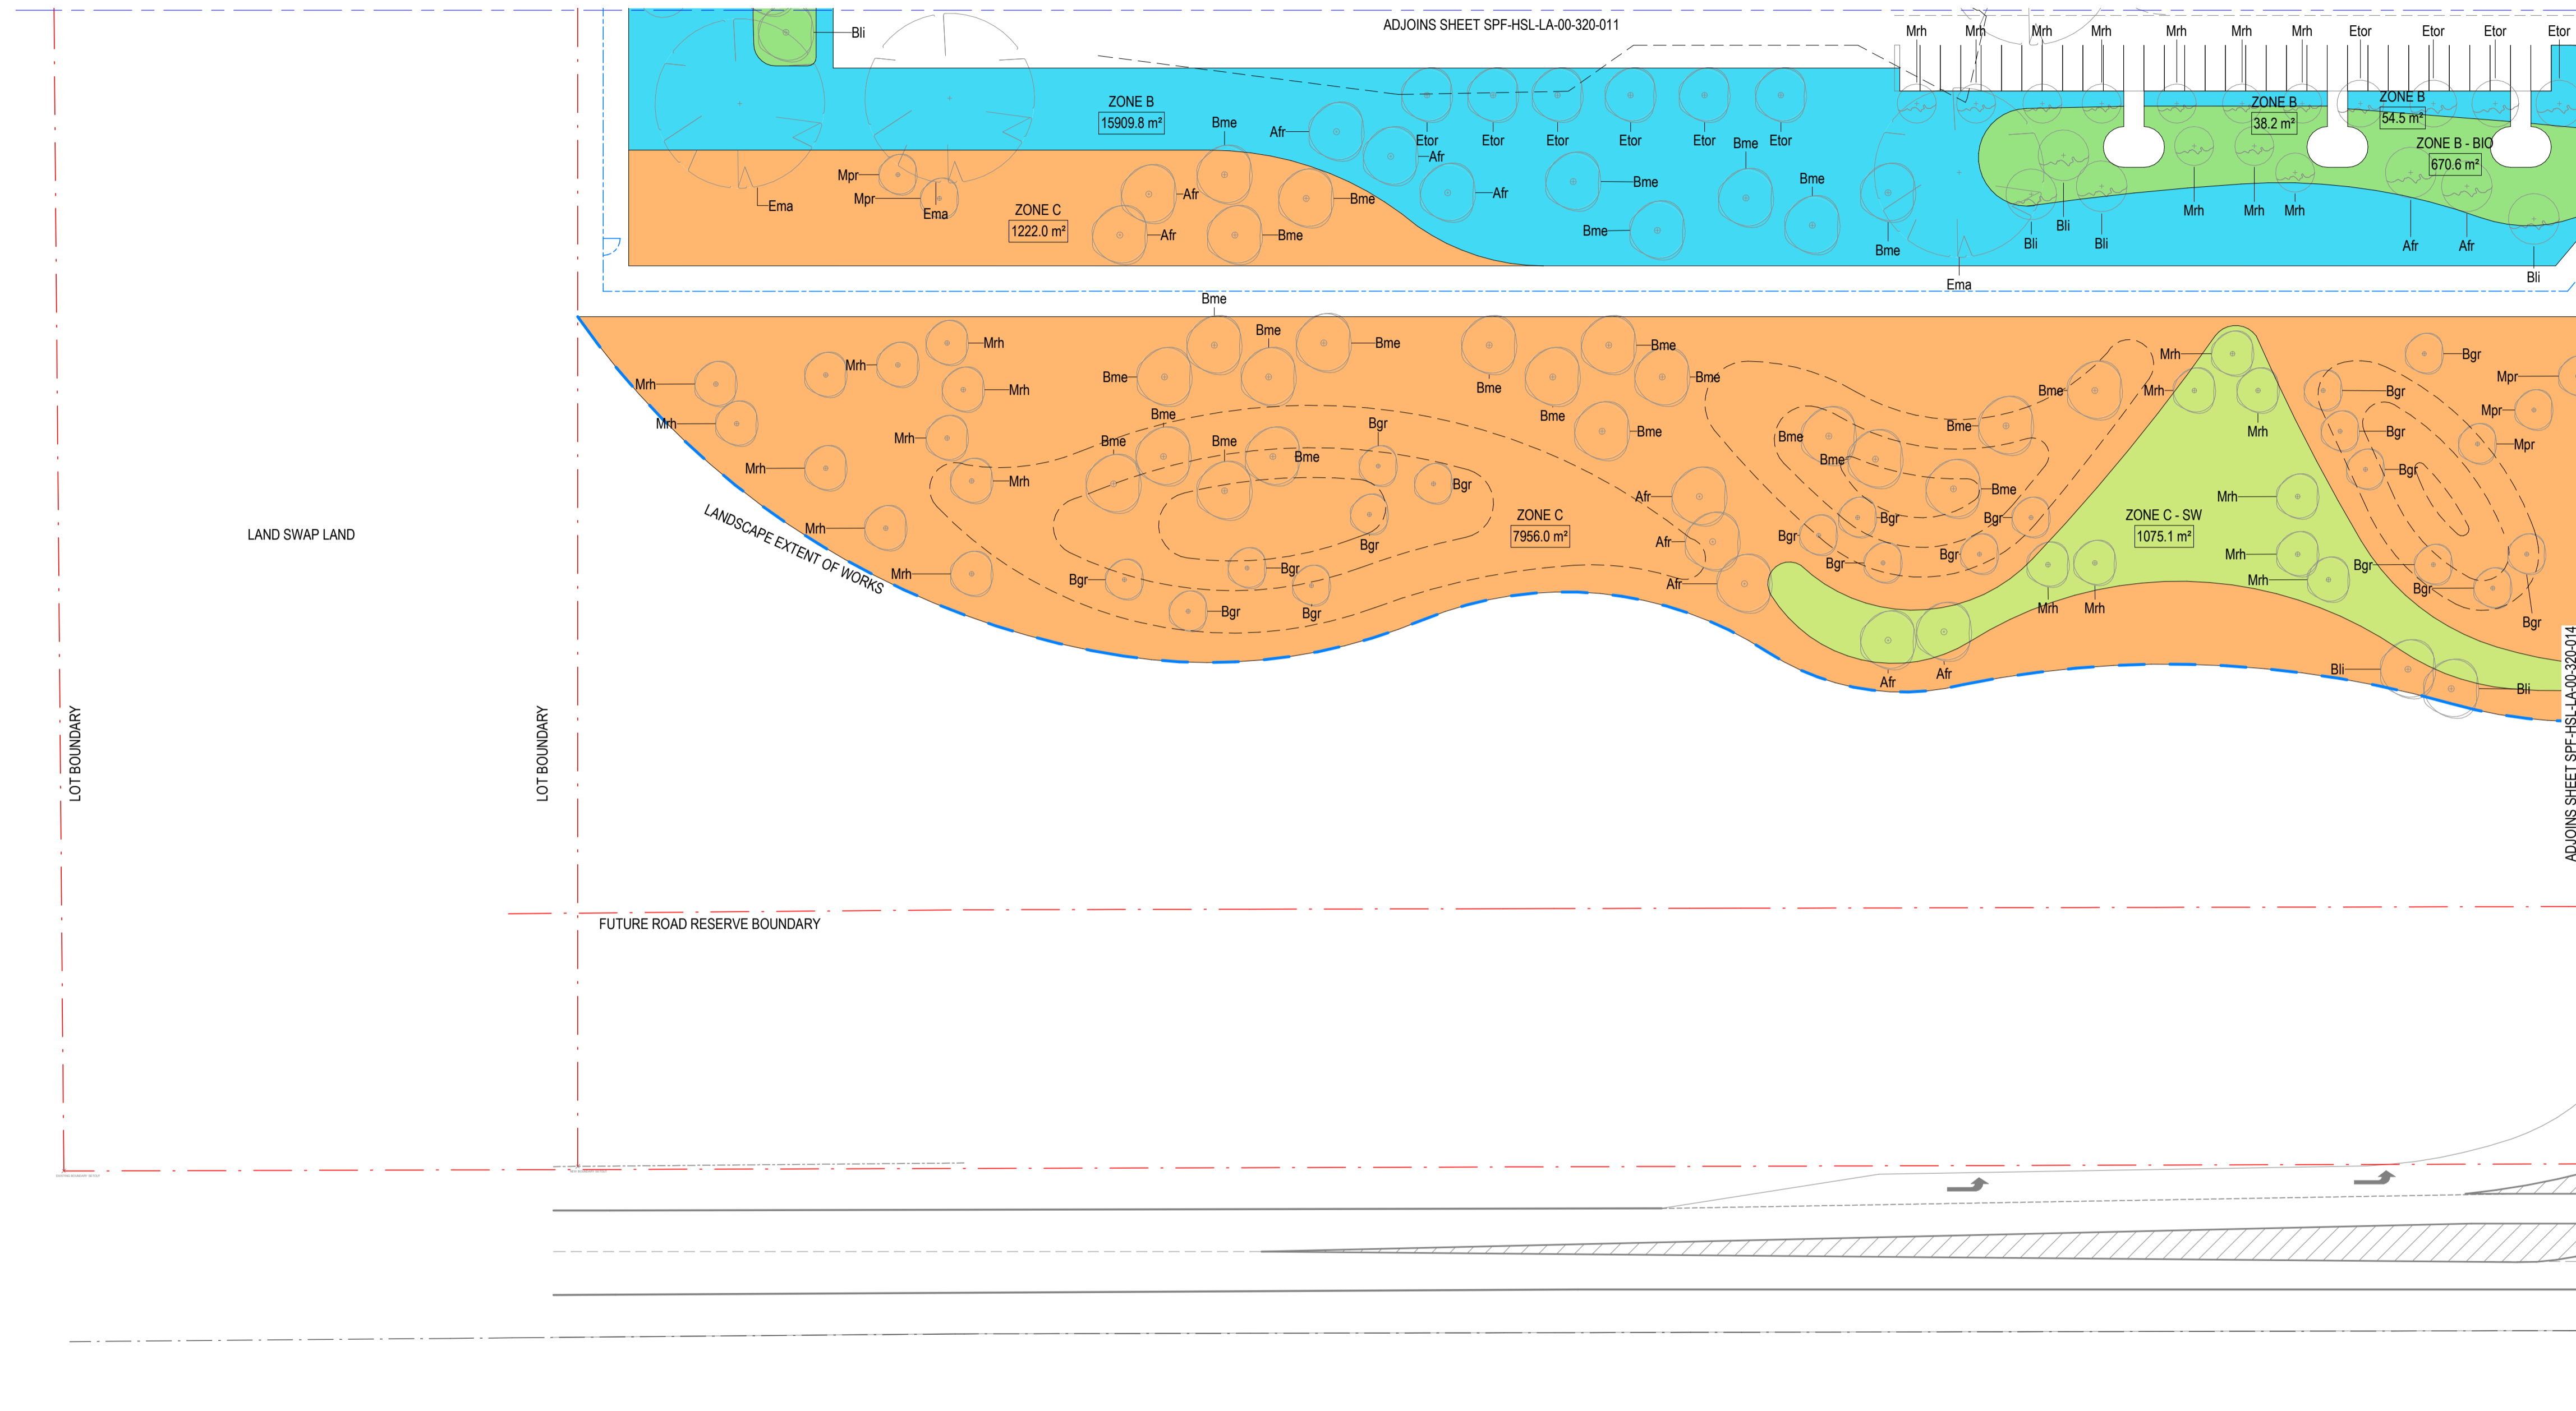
ADJOINS SHEET SPF-HSL-LA-00-320-011

Bli

Mrh Mrh Mrh Mrh Mrh Mrh Mrh Etor Etor Etor Etor

ZONE B
15909.8 m²

ZONE B
38.2 m²

ZONE B
54.5 m²

ZONE B - BIO
670.6 m²

Bme Afr Etor Afr Etor Etor Etor Etor Bme Etor

Mpr Mpr Ema Ema

ZONE C
1222.0 m²

Afr Afr Bme Bme Afr Bme Bme Bme Bme

Mrh Mrh Mrh Bli Bli Bli Afr Afr Bli Ema

Bme

Mrh Mrh Mrh Mrh Mrh Mrh Mrh Mrh Mrh Mrh Mrh

Bme Bme Bme Bme Bme Bme Bme Bme Bme Bme Bme Bme Bme Bme Bme Bme Bme Bme

Bgr Bgr Bgr Bgr Bgr Bgr Bgr Bgr Bgr Bgr Bgr Bgr Bgr Bgr Bgr Bgr Bgr Bgr

ZONE C
7956.0 m²

Afr Afr Afr Afr Afr

ZONE C - SW
1075.1 m²

Mrh Mrh Mrh Mrh Mrh Mrh Mrh Mrh

Mpr Mpr Mpr

Bli Bli

LANDSCAPE EXTENT OF WORKS

LAND SWAP LAND

LOT BOUNDARY

LOT BOUNDARY

ADJOINS SHEET SPF-HSL-LA-00-320-014

FUTURE ROAD RESERVE BOUNDARY